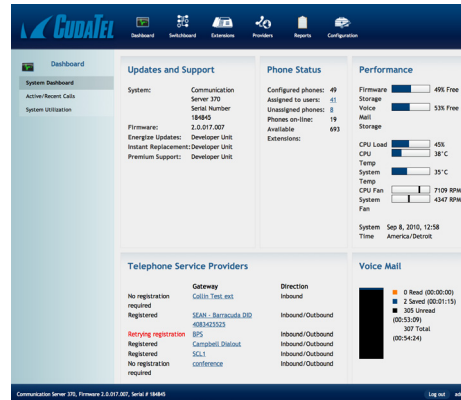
CudaTel

Dashboard Switchboard Extensions Providers Reports Configuration

Dashboard

System Dashboard
Active/Recent Calls
System Utilization

Updates and Support

| | |
|---|---|
| System: | Communication Server 370 Serial Number 184845 |
| Firmware: | 2.0.017.007 |
| Energize Updates: | Developer Unit |
| Instant Replacement: | Developer Unit |
| Premium Support: | Developer Unit |

Phone Status

| | |
|---|---|
| Configured phones: | 49 |
| Assigned to users: | 41 |
| Unassigned phones: | 8 |
| Phones on-line: | 19 |
| Available Extensions: | 693 |

Performance

| | |
|---|---|
| Firmware Storage | 49% Free |
| Voice Mail Storage | 53% Free |
| CPU Load | 45% |
| CPU Temp | 38°C |
| System Temp | 35°C |
| CPU Fan | 7109 RPM |
| System Fan | 4347 RPM |

System Time Sep 8, 2010, 12:58 America/Detroit

Telephone Service Providers

| | Gateway | Direction |
|---|---|---|
| No registration required | Collin Test ext | Inbound |
| Registered | SEAN - Barracuda DID 4083425525 | Inbound/Outbound |
| Retrying registration | BPS | Inbound/Outbound |
| Registered | Campbell Dialout | Inbound/Outbound |
| Registered | SCL1 | Inbound/Outbound |
| No registration required | conference | Inbound/Outbound |

Voice Mail

0 Read (00:00:00)
2 Saved (00:01:15)
305 Unread (00:53:09)
307 Total (00:54:24)

Communication Server 370, Firmware 2.0.017.007, Serial # 184845

Log out ad